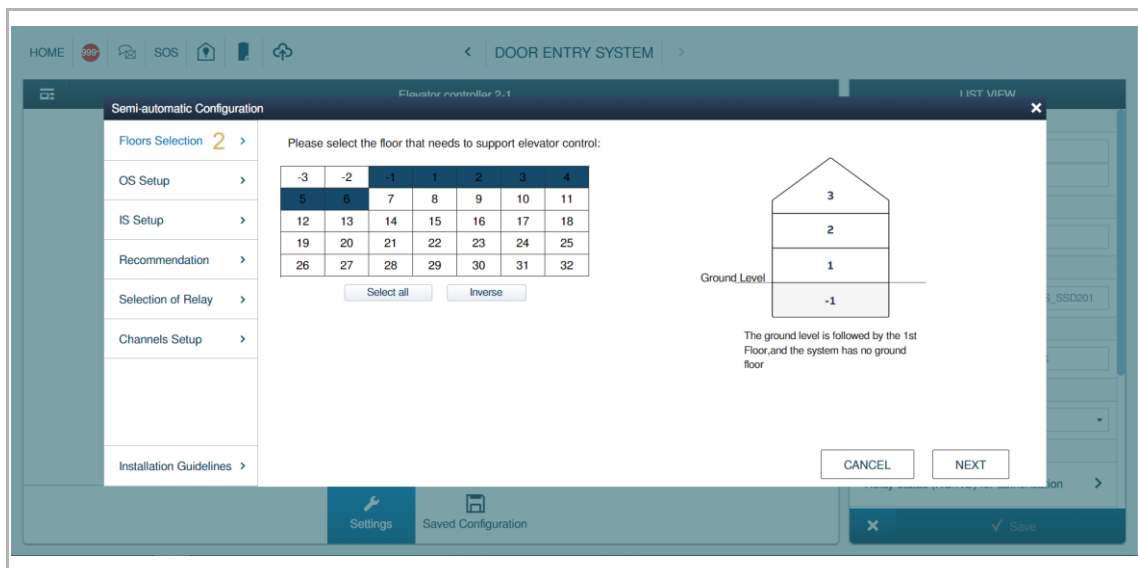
HOME 999+ SOS < DOOR ENTRY SYSTEM >

Elevator controller 2-1

LIST VIEW

Semi-automatic Configuration

Floors Selection 2 >

OS Setup >

IS Setup >

Recommendation >

Selection of Relay >

Channels Setup >

Installation Guidelines >

Please select the floor that needs to support elevator control:

| -3 | -2 | -1 | 1 | 2 | 3 | 4 |
|---|---|---|---|---|---|---|
| 5 | 6 | 7 | 8 | 9 | 10 | 11 |
| 12 | 13 | 14 | 15 | 16 | 17 | 18 |
| 19 | 20 | 21 | 22 | 23 | 24 | 25 |
| 26 | 27 | 28 | 29 | 30 | 31 | 32 |

Select all Inverse

3
2
1
Ground Level
-1

The ground level is followed by the 1st Floor,and the system has no ground floor

CANCEL NEXT

S_SSD201

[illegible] on >

Settings Saved Configuration

Save